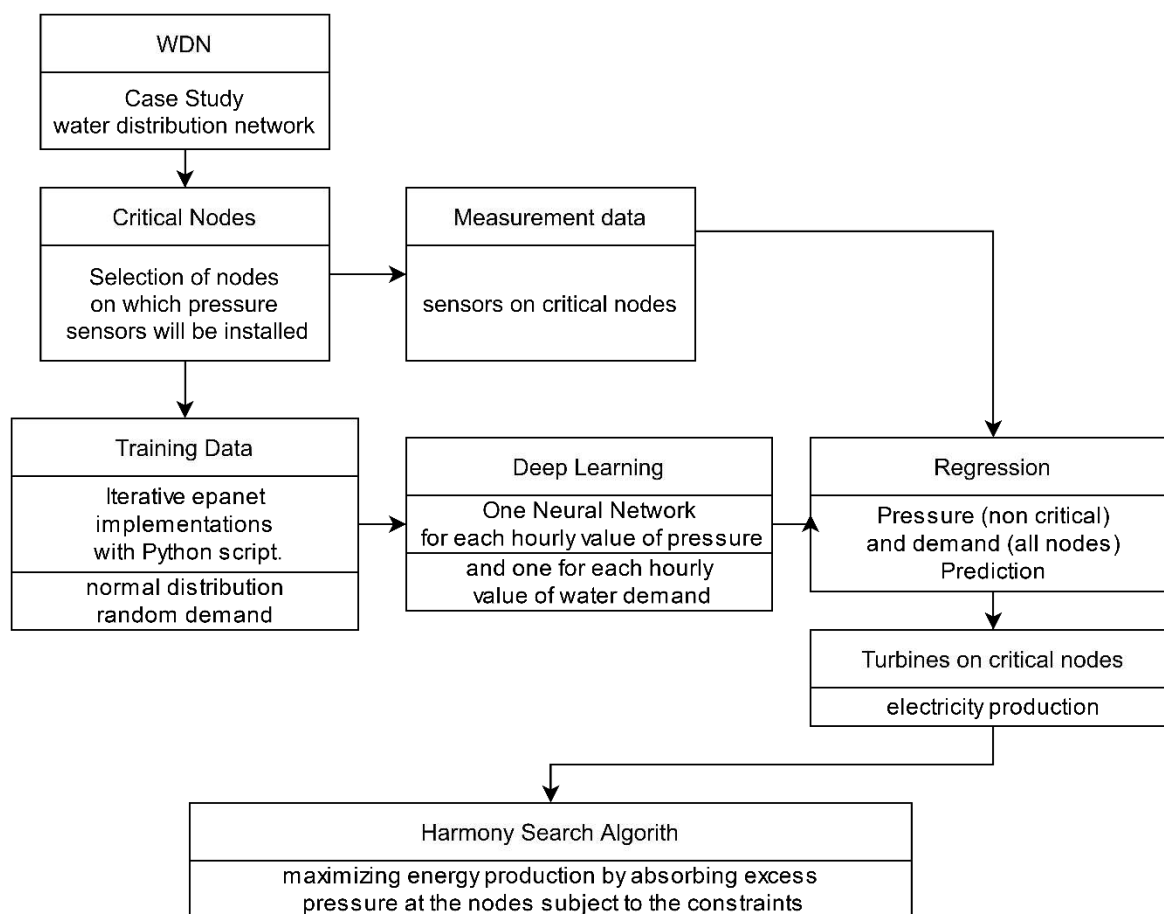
WDN

Case Study
water distribution network

Critical Nodes

Selection of nodes on which pressure sensors will be installed

Measurement data

sensors on critical nodes

Training Data

Iterative epanet implementations with Python script.

normal distribution random demand

Deep Learning

One Neural Network for each hourly value of pressure

and one for each hourly value of water demand

Regression

Pressure (non critical) and demand (all nodes) Prediction

Turbines on critical nodes

electricity production

Harmony Search Algorith

maximizing energy production by absorbing excess pressure at the nodes subject to the constraints